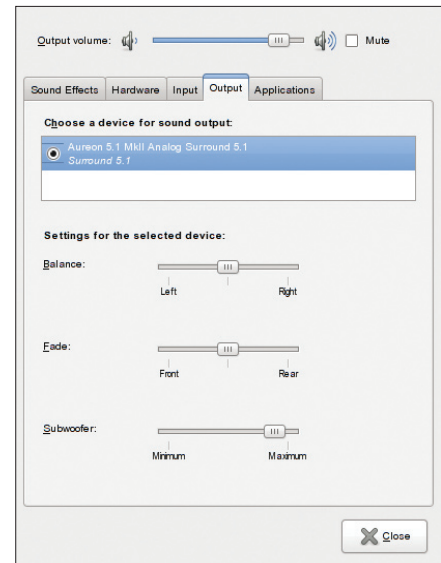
Output volume:

Mute

Sound Effects | Hardware | Input | Output | Applications

Choose a device for sound output:

Aureon 5.1 MkII Analog Surround 5.1
Surround 5.1

Settings for the selected device:

Balance:

Left

Right

Fade:

Front

Rear

Subwoofer:

Minimum

Maximum

Close